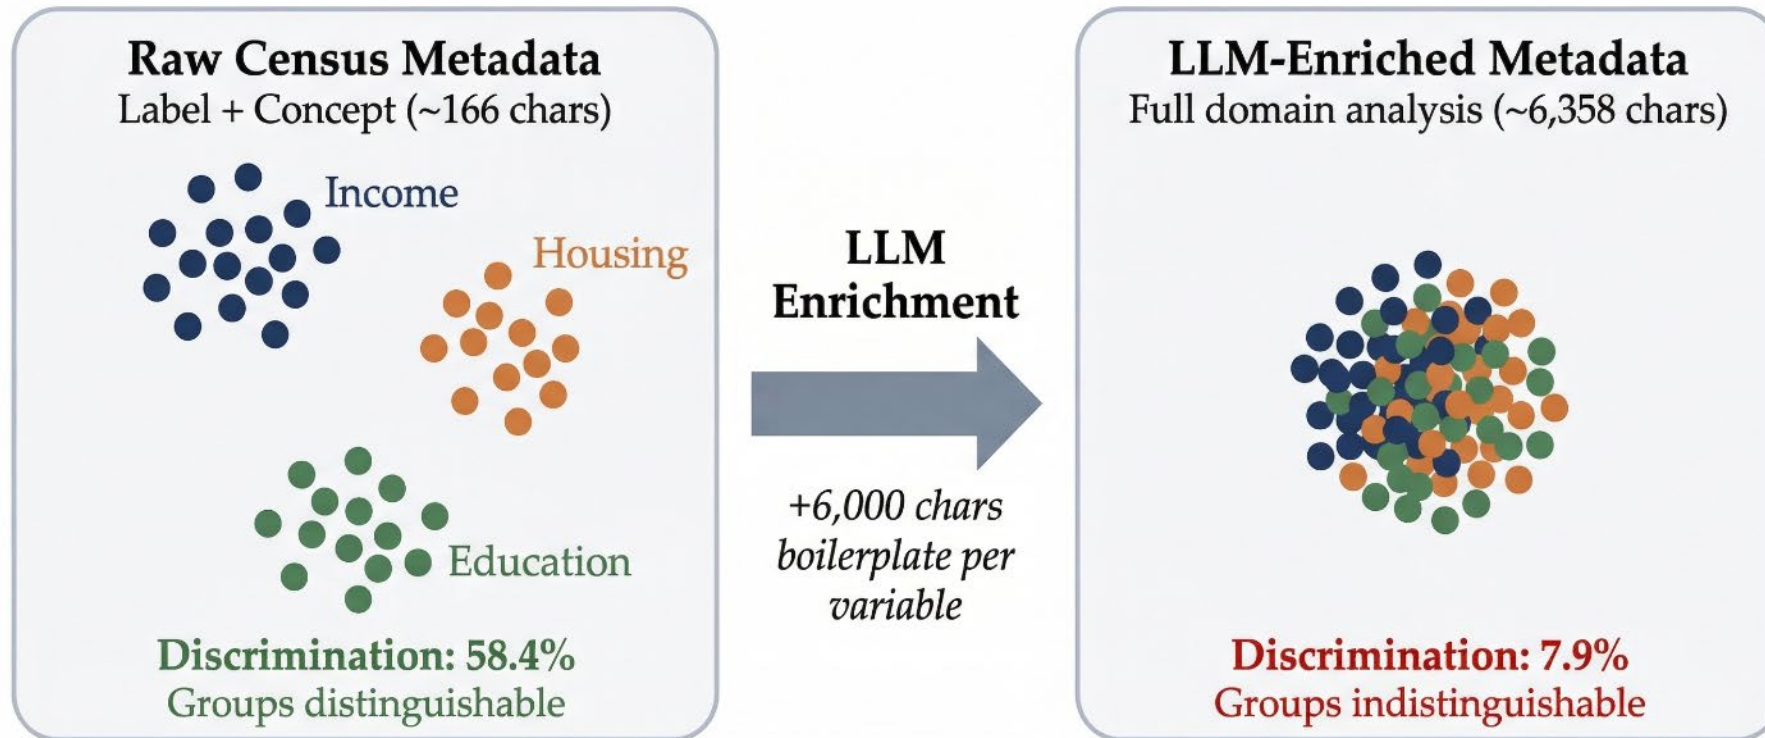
Raw Census Metadata
Label + Concept (~166 chars)

Income

Housing

Education

Discrimination: 58.4%
Groups distinguishable

LLM Enrichment

+6,000 chars boilerplate per variable

LLM-Enriched Metadata
Full domain analysis (~6,358 chars)

Discrimination: 7.9%
Groups indistinguishable